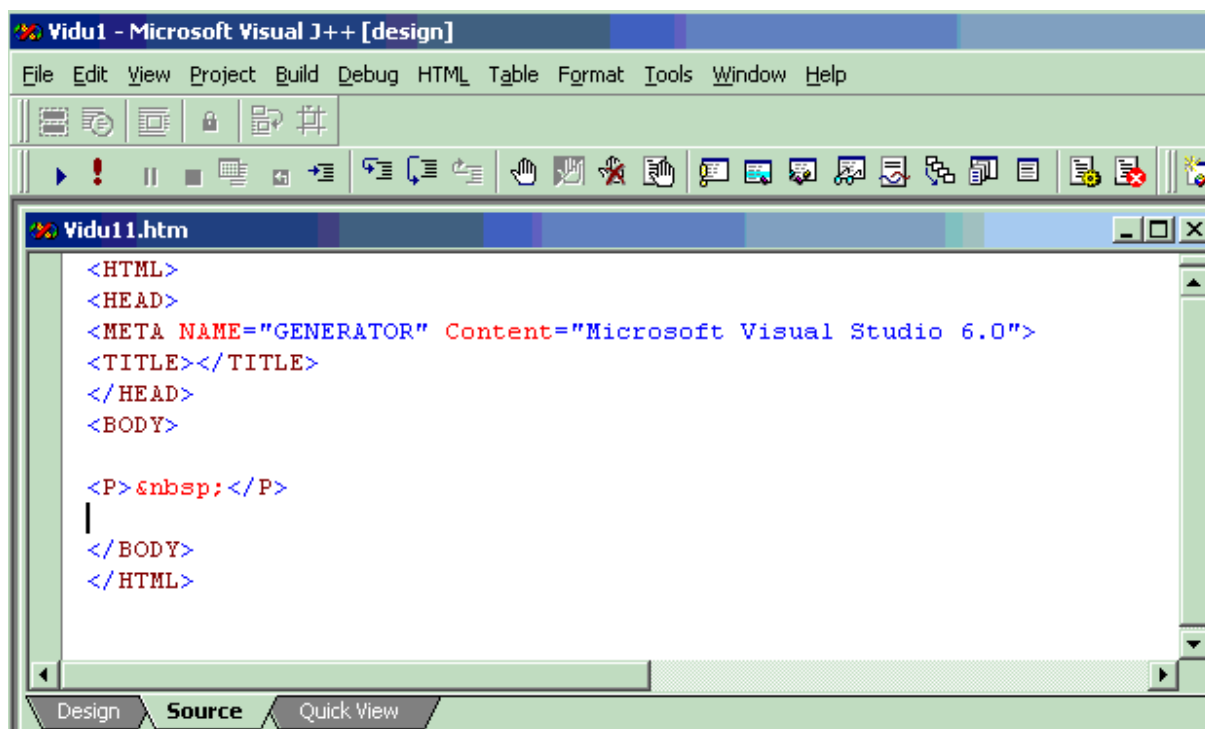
Vidu1 - Microsoft Visual J++ [design]

File Edit View Project Build Debug HTML Table Format Tools Window Help

Vidu11.htm

<HTML>
<HEAD>
<META NAME="GENERATOR" Content="Microsoft Visual Studio 6.0">
<TITLE></TITLE>
</HEAD>
<BODY>

<P>&nbsp;</P>

</BODY>
</HTML>

Design Source Quick View